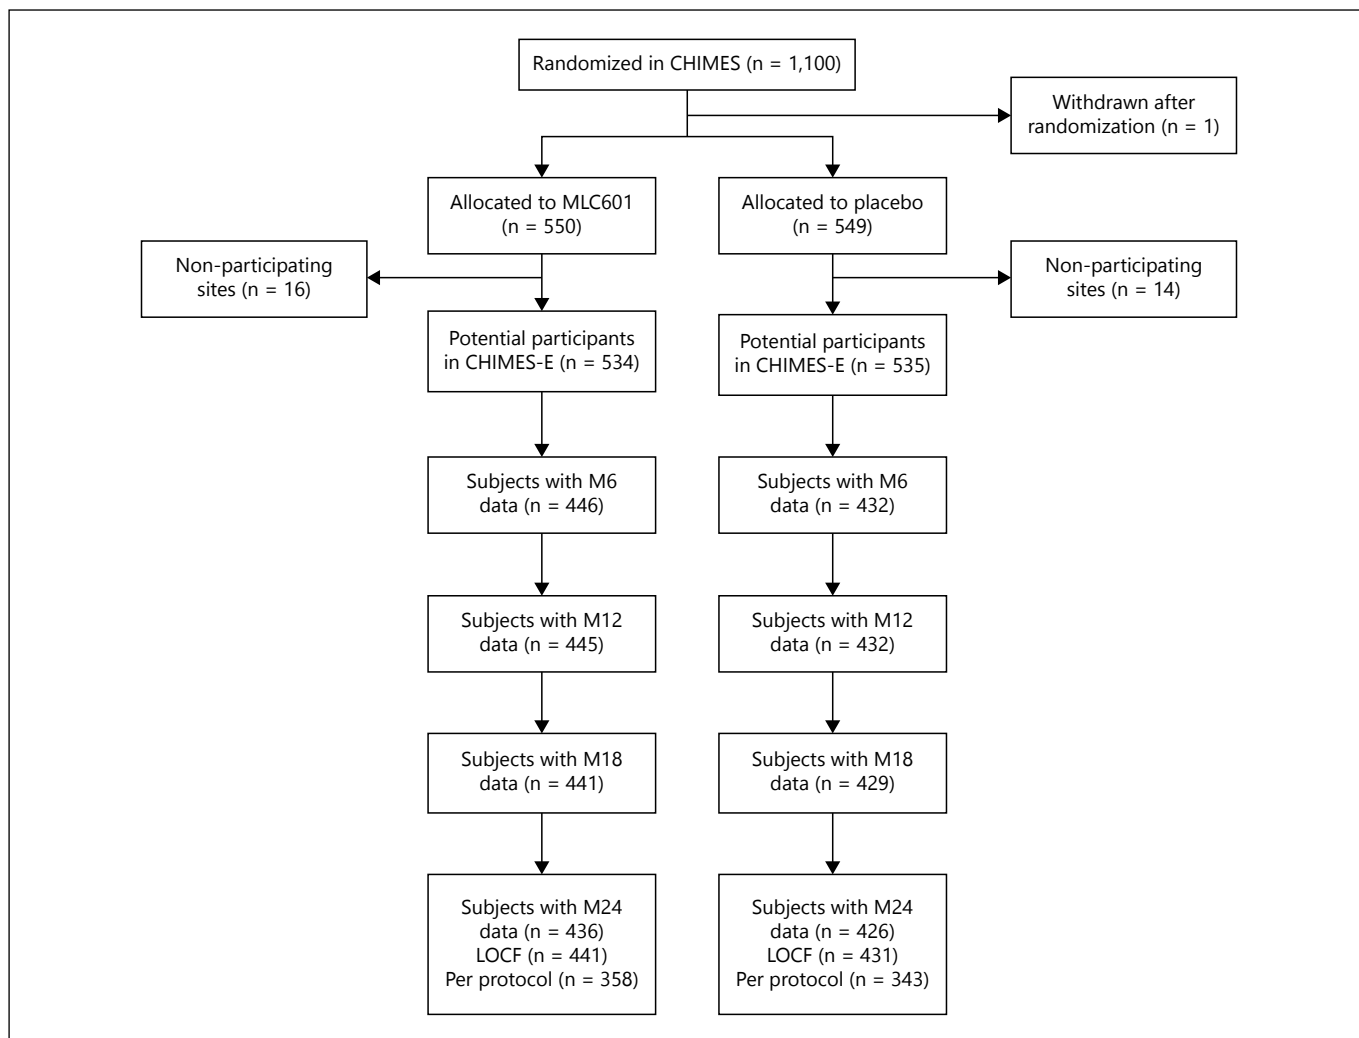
Randomized in CHIMES (n = 1,100)

Withdrawn after randomization (n = 1)

Allocated to MLC601 (n = 550)

Allocated to placebo (n = 549)

Non-participating sites (n = 16)

Non-participating sites (n = 14)

Potential participants in CHIMES-E (n = 534)

Potential participants in CHIMES-E (n = 535)

Subjects with M6 data (n = 446)

Subjects with M6 data (n = 432)

Subjects with M12 data (n = 445)

Subjects with M12 data (n = 432)

Subjects with M18 data (n = 441)

Subjects with M18 data (n = 429)

Subjects with M24 data (n = 436) LOCF (n = 441) Per protocol (n = 358)

Subjects with M24 data (n = 426) LOCF (n = 431) Per protocol (n = 343)